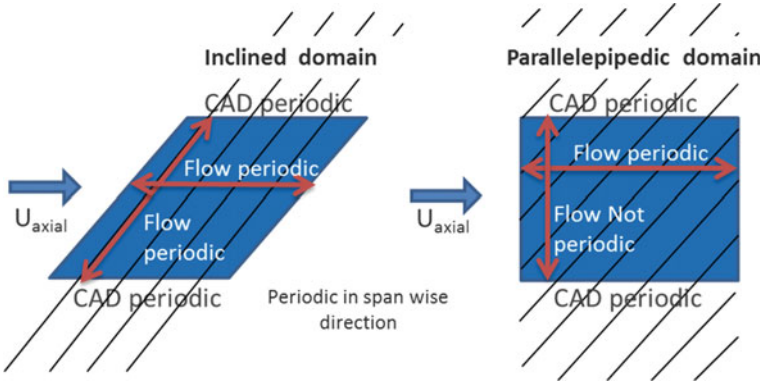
Inclined domain

CAD periodic

Flow periodic

$U_{axial}$

Flow periodic

CAD periodic

Periodic in span wise direction

Parallelepipedic domain

CAD periodic

Flow periodic

$U_{axial}$

Flow Not periodic

CAD periodic